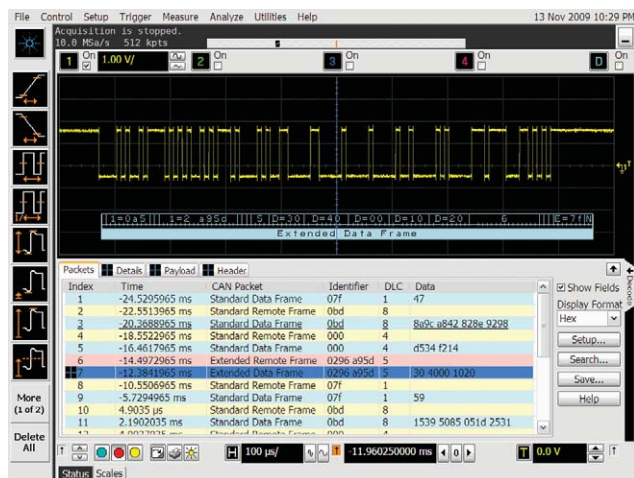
File Control Setup Trigger Measure Analyze Utilities Help

13 Nov 2009 10:29 PM

Acquisition is stopped.
10.0 MSa/s 512 kpts

1 On 1.00 V/ 2 On 3 On 4 On D On

I=0a5 I=2 a95d S D=30 D=40 D=00 D=10 D=20 5 E=7f N
Extended Data Frame

Packets Details Payload Header

| Index | Time | CAN Packet | Identifier | DLC | Data |
|---|---|---|---|---|---|
| 1 | -24.5295965 ms | Standard Data Frame | 07f | 1 | 47 |
| 2 | -22.5513965 ms | Standard Remote Frame | 0bd | 8 | |
| 3 | -20.3688965 ms | Standard Data Frame | 0bd | 8 | 8a9c a842 828e 9298 |
| 4 | -18.5522965 ms | Standard Remote Frame | 000 | 4 | |
| 5 | -16.4617965 ms | Standard Data Frame | 000 | 4 | d534 f214 |
| 6 | -14.4972965 ms | Extended Remote Frame | 0296 a95d | 5 | |
| 7 | -12.3841965 ms | Extended Data Frame | 0296 a95d | 5 | 30 4000 1020 |
| 8 | -10.5506965 ms | Standard Remote Frame | 07f | 1 | |
| 9 | -5.7294965 ms | Standard Data Frame | 07f | 1 | 59 |
| 10 | 4.9035 µs | Standard Remote Frame | 0bd | 8 | |
| 11 | 2.1902035 ms | Standard Data Frame | 0bd | 8 | 1539 5085 051d 2531 |
| 12 | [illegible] | Standard Remote Frame | 000 | 4 | |

Show Fields
Display Format
Hex
Setup...
Search...
Save...
Help

More (1 of 2)

Delete All

100 µs/
11.960250000 ms
0.0 V

Status Scales